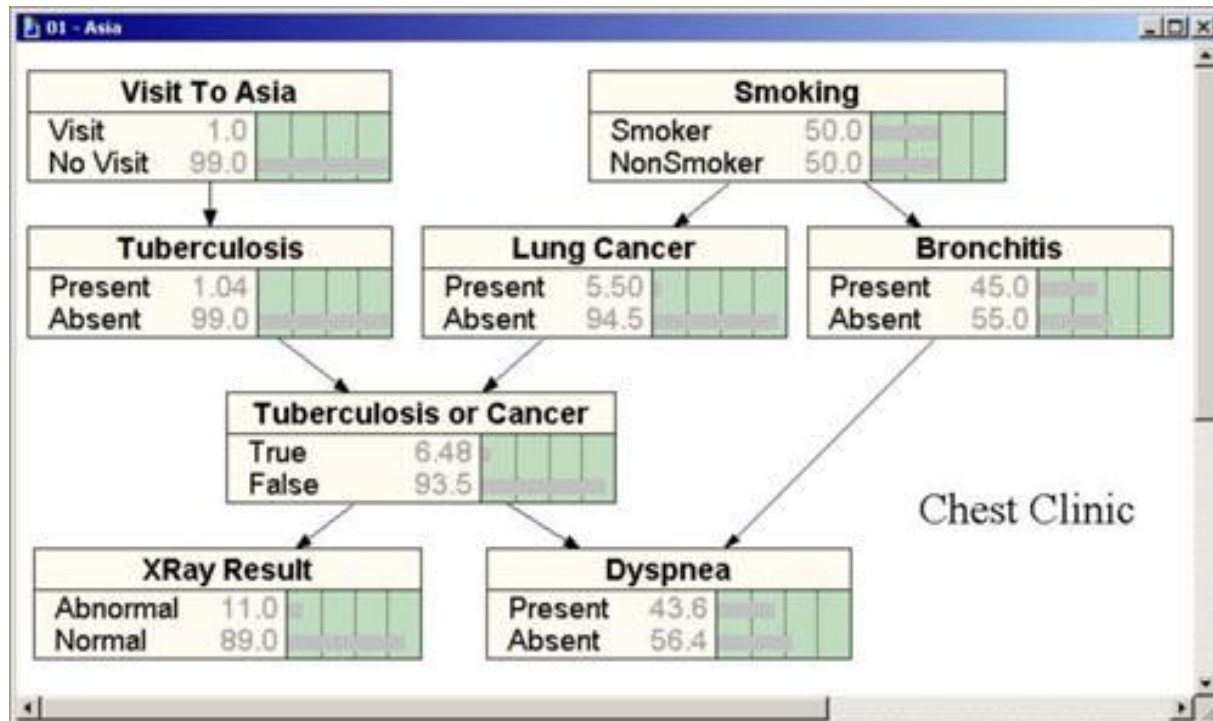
01 - Asia

Visit To Asia
Visit 1.0
No Visit 99.0

Smoking
Smoker 50.0
NonSmoker 50.0

Tuberculosis
Present 1.04
Absent 99.0

Lung Cancer
Present 5.50
Absent 94.5

Bronchitis
Present 45.0
Absent 55.0

Tuberculosis or Cancer
True 6.48
False 93.5

Chest Clinic

XRay Result
Abnormal 11.0
Normal 89.0

Dyspnea
Present 43.6
Absent 56.4